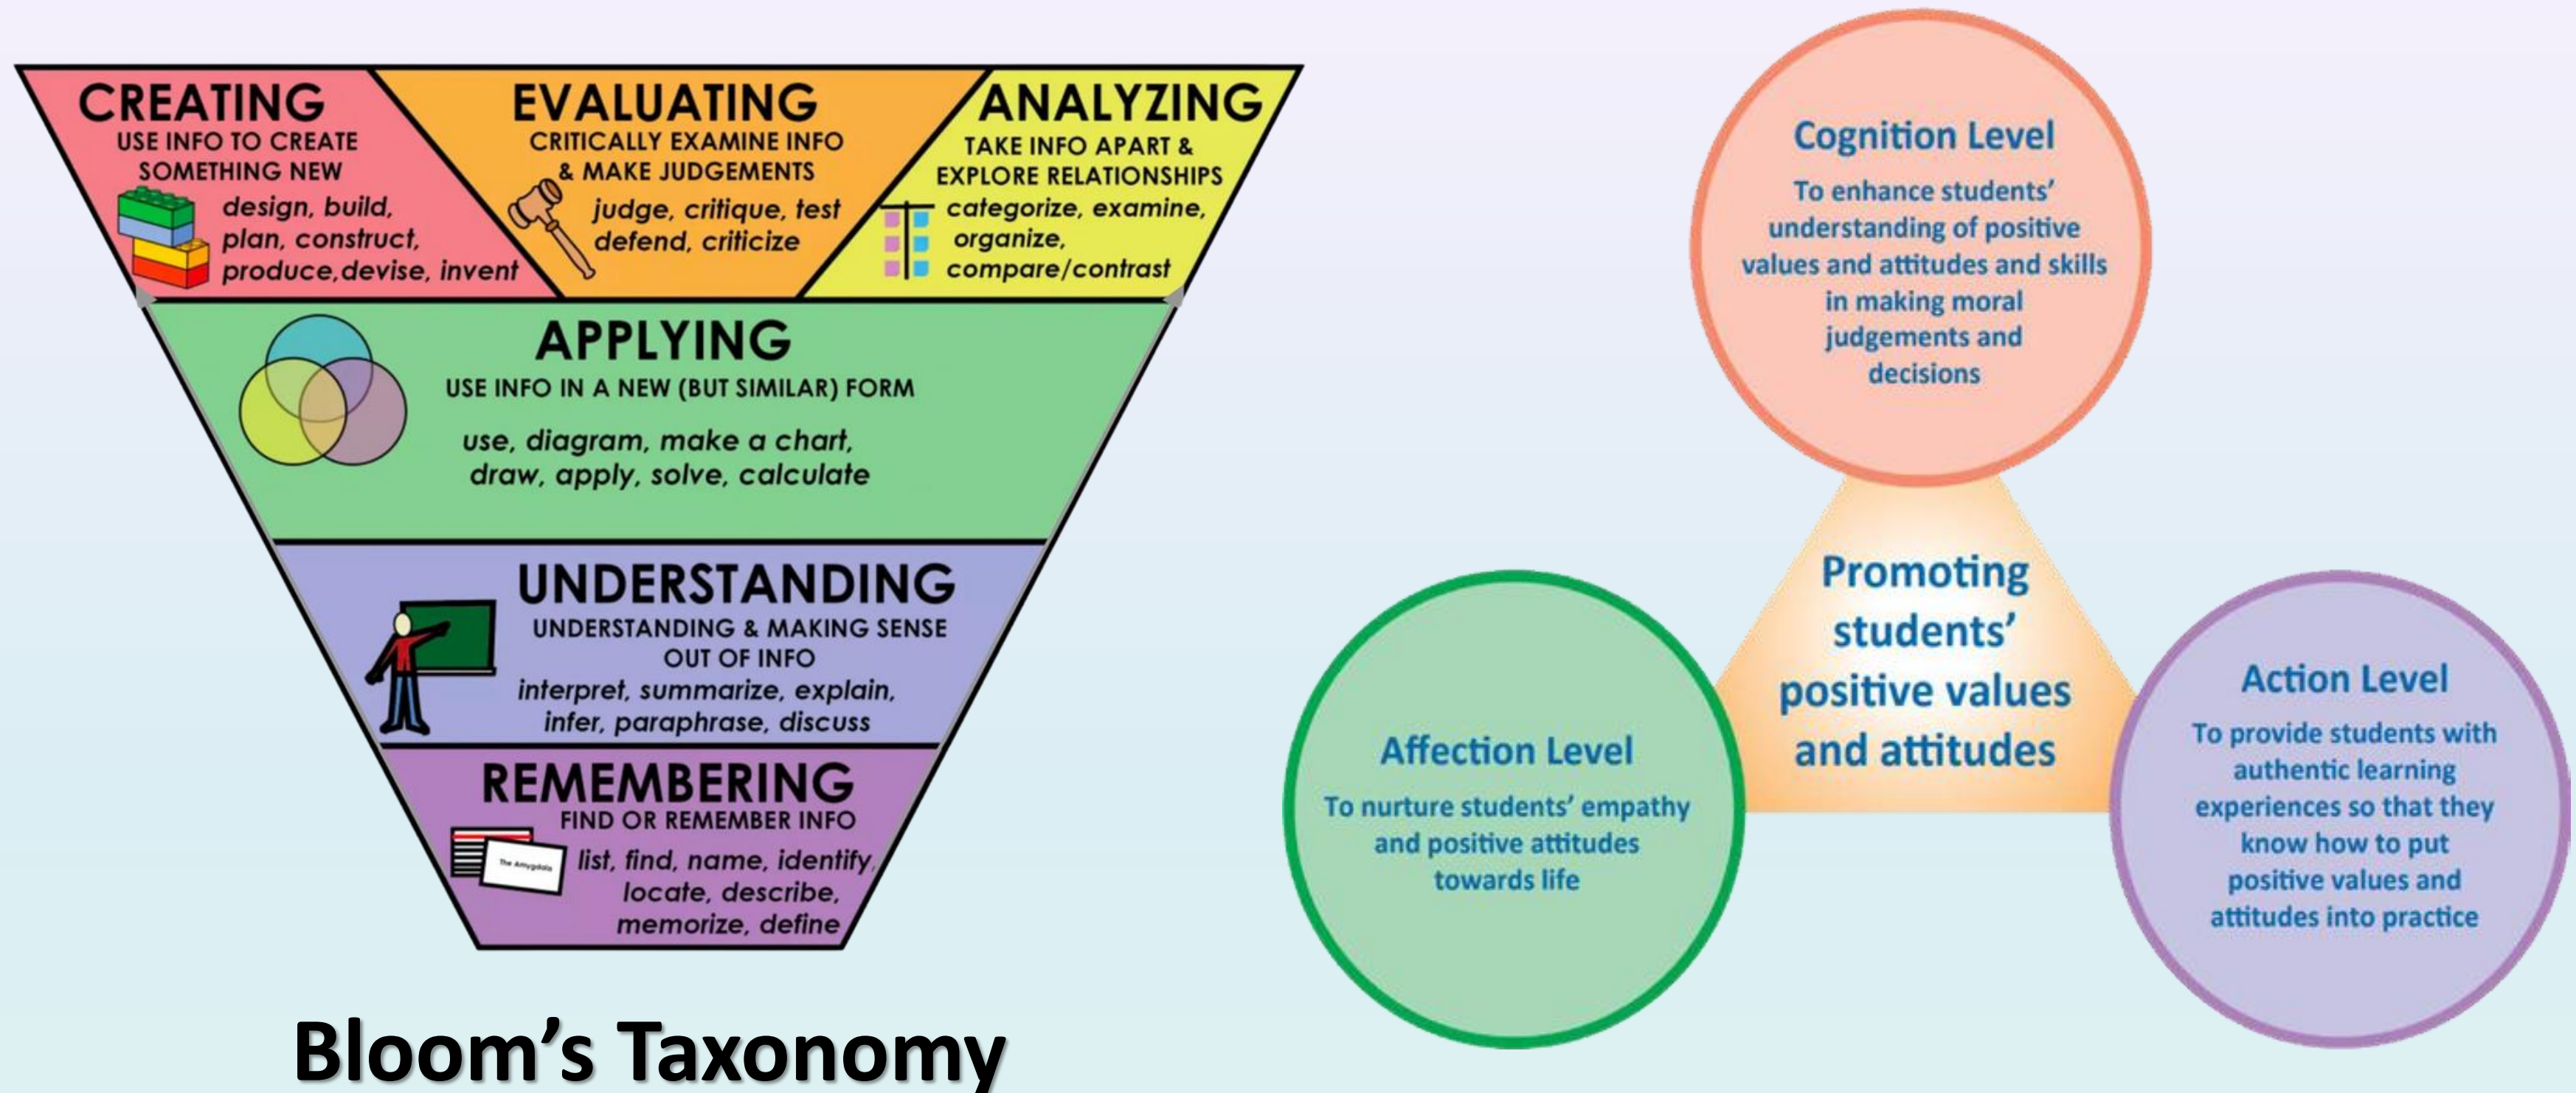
CREATING
USE INFO TO CREATE SOMETHING NEW
design, build, plan, construct, produce,devise, invent

EVALUATING
CRITICALLY EXAMINE INFO & MAKE JUDGEMENTS
judge, critique, test defend, criticize

ANALYZING
TAKE INFO APART & EXPLORE RELATIONSHIPS
categorize, examine, organize, compare/contrast

APPLYING
USE INFO IN A NEW (BUT SIMILAR) FORM
use, diagram, make a chart, draw, apply, solve, calculate

UNDERSTANDING
UNDERSTANDING & MAKING SENSE OUT OF INFO
interpret, summarize, explain, infer, paraphrase, discuss

REMEMBERING
FIND OR REMEMBER INFO
The Amygdala
list, find, name, identify, locate, describe, memorize, define

Bloom's Taxonomy

Cognition Level
To enhance students' understanding of positive values and attitudes and skills in making moral judgements and decisions

Promoting students' positive values and attitudes

Affection Level
To nurture students' empathy and positive attitudes towards life

Action Level
To provide students with authentic learning experiences so that they know how to put positive values and attitudes into practice